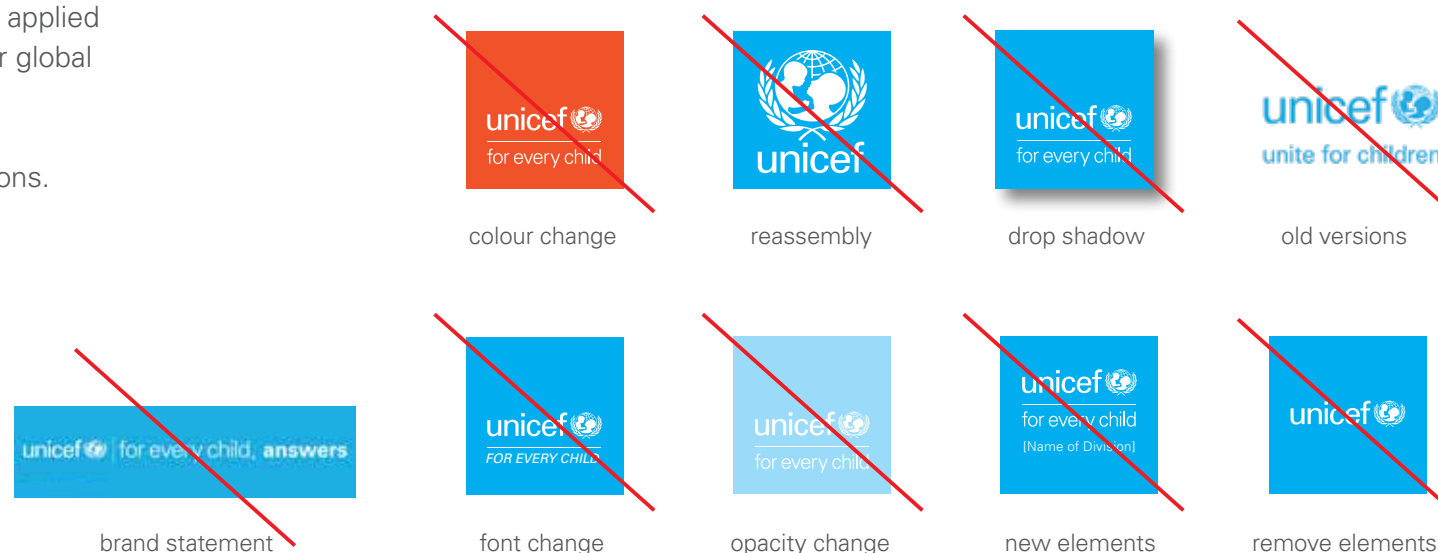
applied
r global

ons.

unicef
for every child

colour change

unicef

reassembly

unicef
for every child

drop shadow

unicef
unite for children

old versions

unicef | for every child, answers

brand statement

unicef
FOR EVERY CHILD

font change

unicef
for every child

opacity change

unicef
for every child
[Name of Division]

new elements

unicef

remove elements